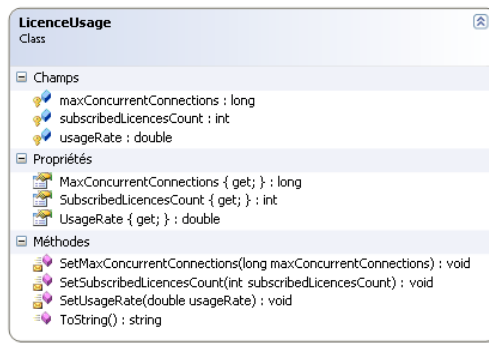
LicenceUsage
Class

Champs
maxConcurrentConnections : long
subscribedLicencesCount : int
usageRate : double

Propriétés
MaxConcurrentConnections { get; } : long
SubscribedLicencesCount { get; } : int
UsageRate { get; } : double

Méthodes
SetMaxConcurrentConnections(long maxConcurrentConnections) : void
SetSubscribedLicencesCount(int subscribedLicencesCount) : void
SetUsageRate(double usageRate) : void
ToString() : string